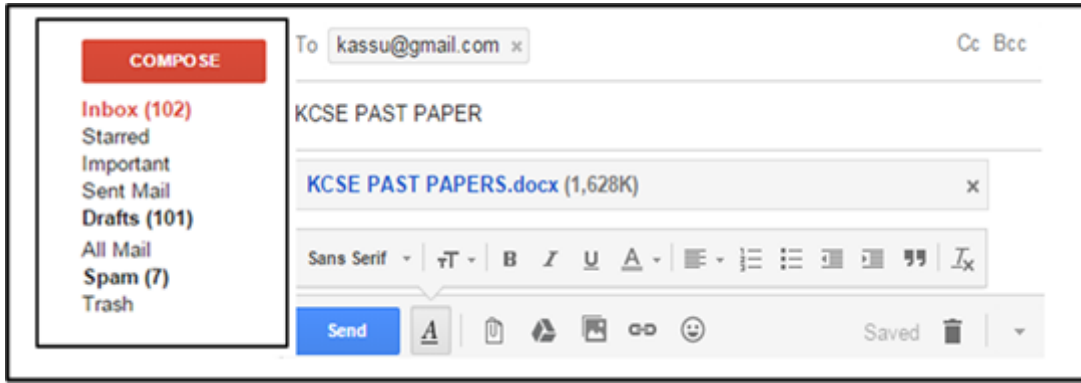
COMPOSE

Inbox (102)
Starred
Important
Sent Mail
Drafts (101)
All Mail
Spam (7)
Trash

To kassu@gmail.com ×

Cc Bcc

KCSE PAST PAPER

KCSE PAST PAPERS.docx (1,628K) ×

Sans Serif

B I U A

Send

Saved